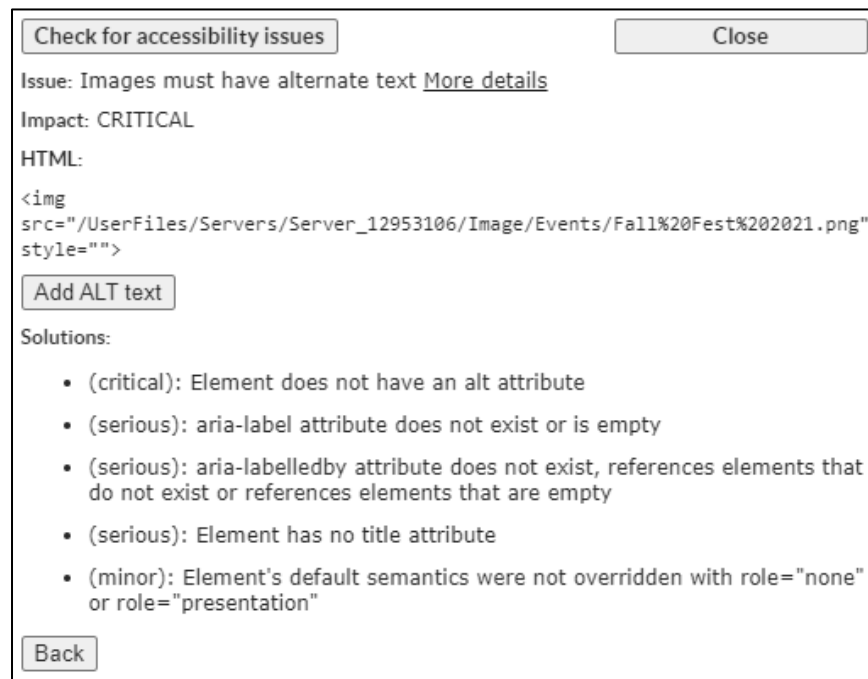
Check for accessibility issues

Close

Issue: Images must have alternate text More details

Impact: CRITICAL

HTML:

<img src="/UserFiles/Servers/Server_12953106/Image/Events/Fall%20Fest%202021.png" style="">

Add ALT text

Solutions:

- (critical): Element does not have an alt attribute
- (serious): aria-label attribute does not exist or is empty
- (serious): aria-labelledby attribute does not exist, references elements that do not exist or references elements that are empty
- (serious): Element has no title attribute
- (minor): Element's default semantics were not overridden with role="none" or role="presentation"

Back